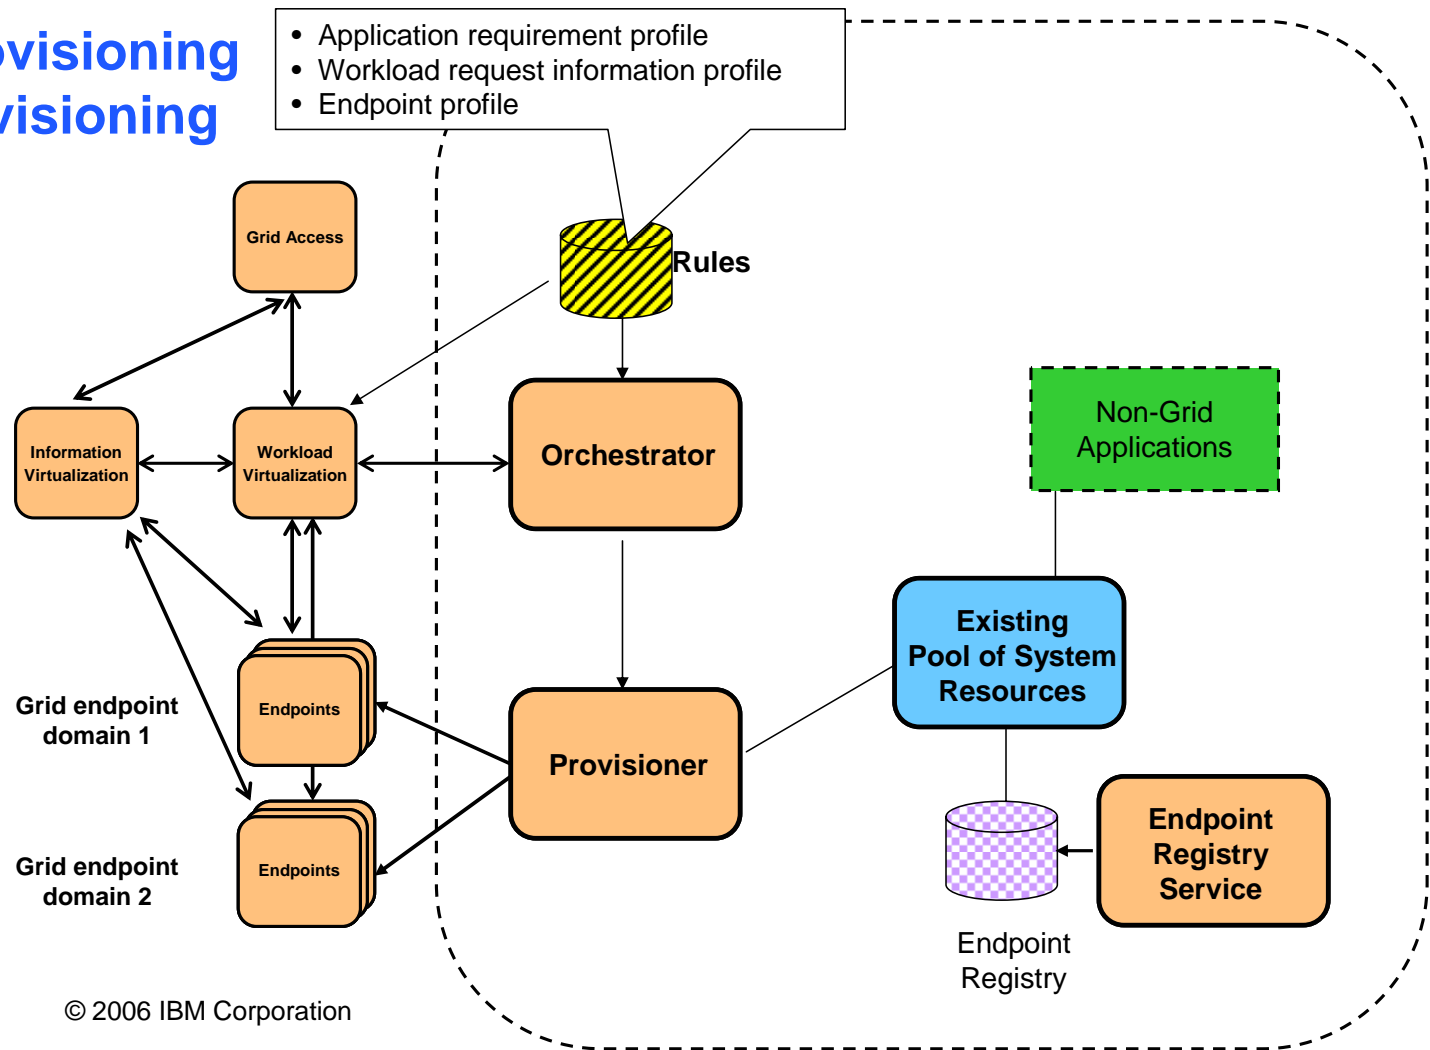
ovisioning
visioning

- Application requirement profile
- Workload request information profile
- Endpoint profile

Grid Access

Rules

Information Virtualization

Workload Virtualization

Orchestrator

Non-Grid Applications

Existing Pool of System Resources

Grid endpoint domain 1

Endpoints

Provisioner

Grid endpoint domain 2

Endpoints

Endpoint Registry Service

Endpoint Registry

© 2006 IBM Corporation